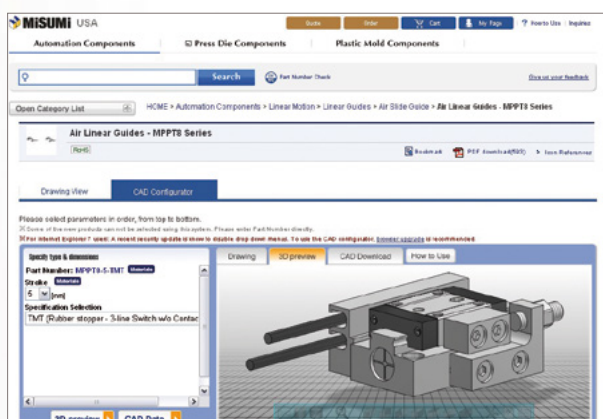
MISUMI USA

Guide | Order | Cart | My Page | How to Use | Inquiries

Automation Components | Press Die Components | Plastic Mold Components

Search | Part Number Check | Give us your feedback

Open Category List

HOME > Automation Components > Linear Motion > Linear Guides > Air Slide Guide > Air Linear Guides - MPPT8 Series

Air Linear Guides - MPPT8 Series

RoHS

Bookmark | PDF Download(589) | Item Reference

Drawing View | CAD Configurator

Please select parameters in order, from top to bottom.

※ Some of the new products can not be selected using this system. Please enter Part Number directly.

※ For Internet Explorer 7 user: A recent security update is know to double drop down menus. To use the CAD configurator, browser upgrade is recommended.

Specify type & dimension

Part Number: MPPT8-5-TMT Materials

Stroke Materials

5 [mm]

Specification Selection

TMT (Rubber stopper - 3-line Switch w/o Contac

Drawing | 3D preview | CAD Download | How to Use

3D preview | CAD Data